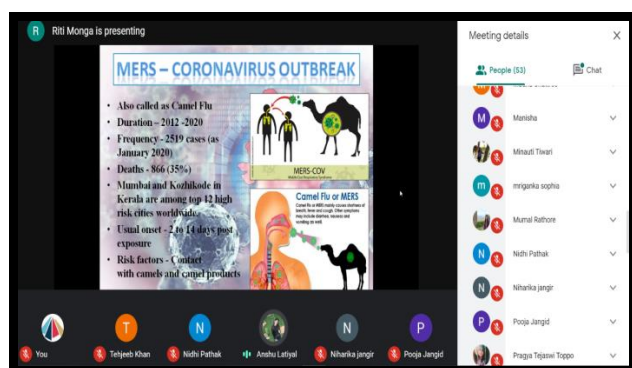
R Riti Monga is presenting

MERS – CORONAVIRUS OUTBREAK

• Also called as Camel Flu
• Duration – 2012 -2020
• Frequency – 2519 cases (as January 2020)
• Deaths - 866 (35%)
• Mumbai and Kozhikode in Kerala are among top 12 high risk cities worldwide
• Usual onset - 2 to 14 days post exposure
• Risk factors - Contact with camels and camel products

MERS-COV
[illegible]

Camel Flu or MERS
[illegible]

Meeting details

People (53)
Chat

Manisha
Minauti Tiwari
mriganka sophia
Mumal Rathore
Nidhi Pathak
Niharika jangir
Pooja Jangid
Pragya Tejaswi Toppo

You
Tehjeeb Khan
Nidhi Pathak
Anshu Latiyal
Niharika jangir
Pooja Jangid